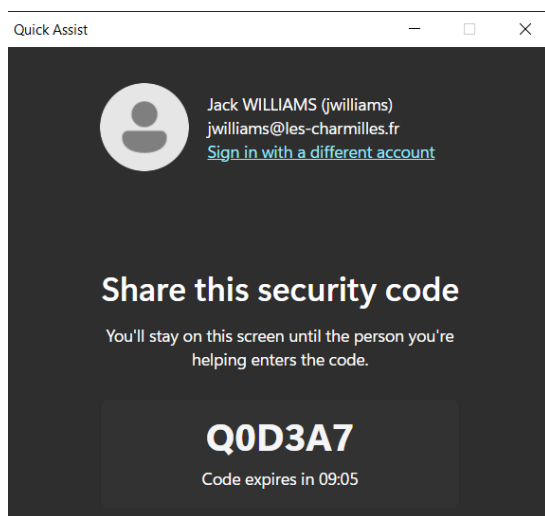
Quick Assist

Jack WILLIAMS (jwilliams)
jwilliams@les-charmilles.fr
Sign in with a different account

Share this security code

You'll stay on this screen until the person you're helping enters the code.

Q0D3A7

Code expires in 09:05